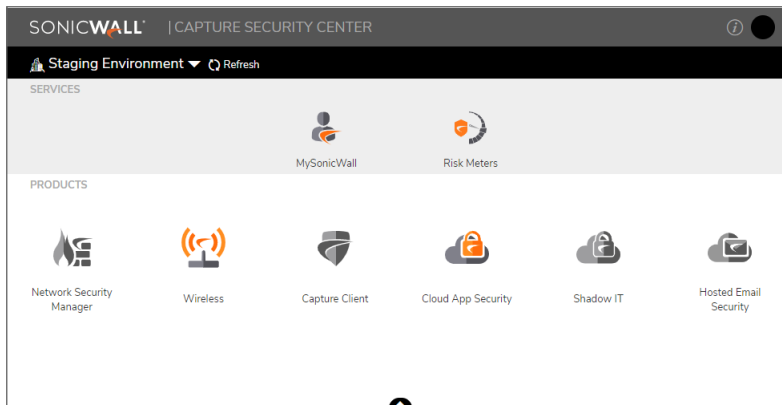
SONICWALL | CAPTURE SECURITY CENTER

Staging Environment Refresh

SERVICES

MySonicWall

Risk Meters

PRODUCTS

Network Security Manager

Wireless

Capture Client

Cloud App Security

Shadow IT

Hosted Email Security